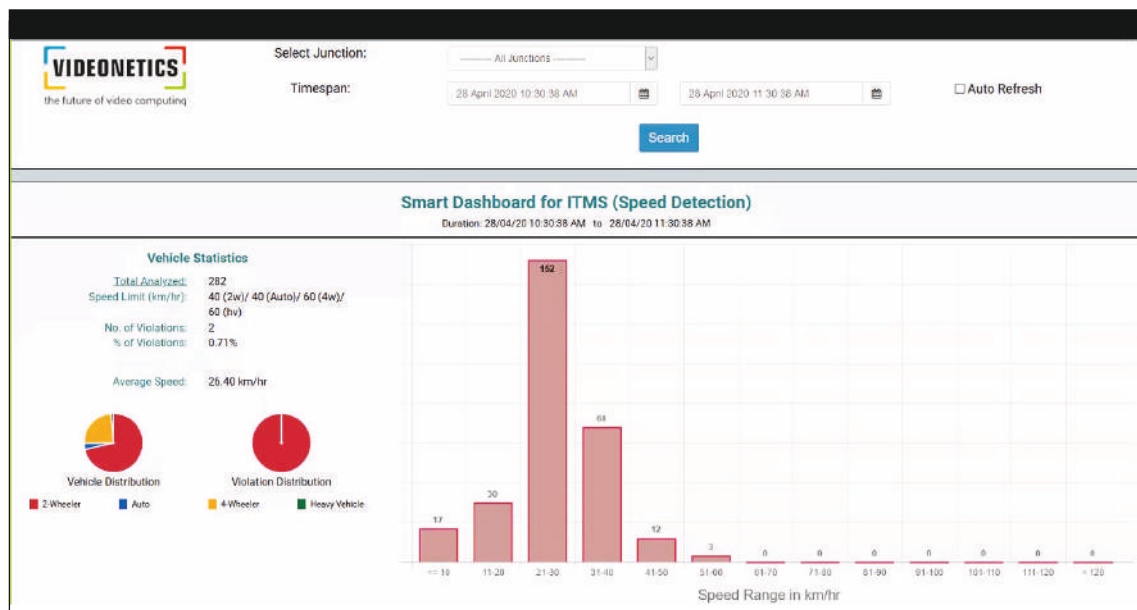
VIDEONETICS
the future of video computing

Select Junction: ------- All Junctions -------

Timespan: 28 April 2020 10:30:38 AM 28 April 2020 11:30:38 AM ☐ Auto Refresh

Search

Smart Dashboard for ITMS (Speed Detection)
Duration: 28/04/20 10:30:38 AM to 28/04/20 11:30:38 AM

Vehicle Statistics

| | |
|---|---|
| Total Analyzed: | 282 |
| Speed Limit (km/hr): | 40 (2w)/ 40 (Auto)/ 60 (4w)/ 60 (hv) |
| No. of Violations: | 2 |
| % of Violations: | 0.71% |
| Average Speed: | 26.40 km/hr |

Vehicle Distribution

Violation Distribution

2-Wheeler Auto 4-Wheeler Heavy Vehicle

17 30 152 68 12 3 0 0 0 0 0 0 0

<= 10 11-20 21-30 31-40 41-50 51-60 61-70 71-80 81-90 91-100 101-110 111-120 > 120

Speed Range in km/hr